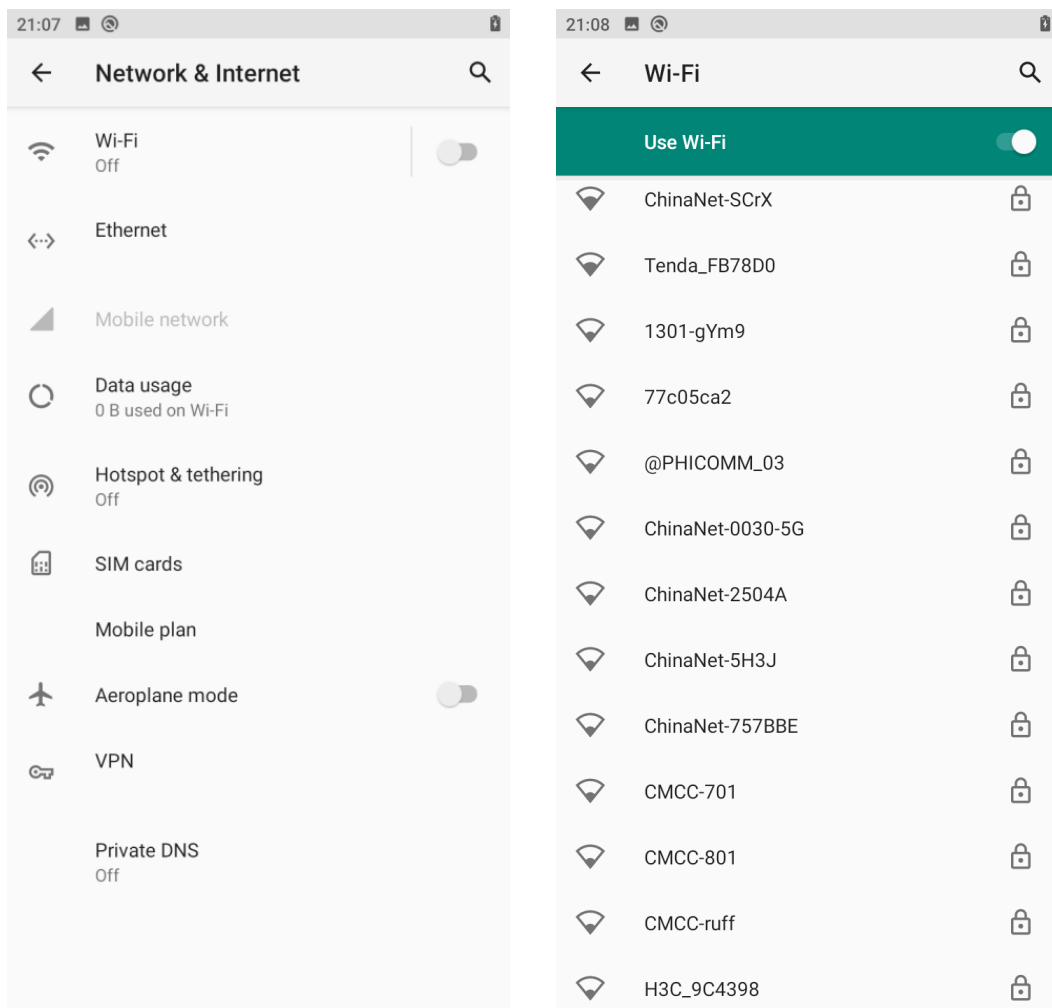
21:07

Network & Internet

Wi-Fi
Off

Ethernet

Mobile network

Data usage
0 B used on Wi-Fi

Hotspot & tethering
Off

SIM cards

Mobile plan

Aeroplane mode

VPN

Private DNS
Off

21:08

Wi-Fi

Use Wi-Fi

ChinaNet-SCrX

Tenda_FB78D0

1301-gYm9

77c05ca2

@PHICOMM_03

ChinaNet-0030-5G

ChinaNet-2504A

ChinaNet-5H3J

ChinaNet-757BBE

CMCC-701

CMCC-801

CMCC-ruff

H3C_9C4398